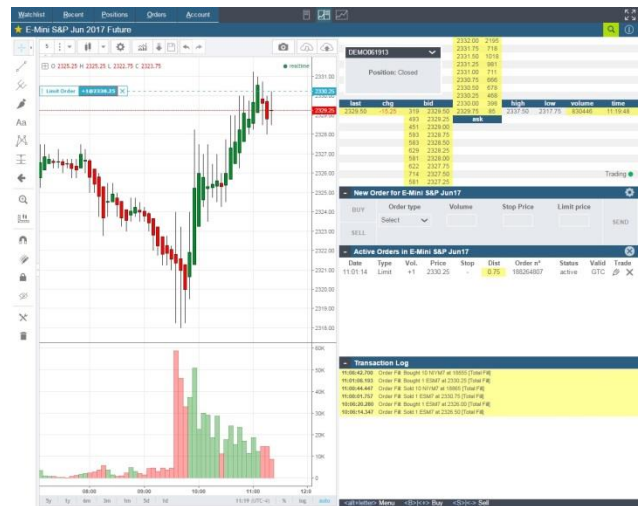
Watchlist Recent Positions Orders Account

E-Mini S&P Jun 2017 Future

O 2325.25 H 2325.25 L 2322.75 C 2323.75

realtime

Limit Order +1@2330.25

2331.00
2330.25
2329.25
2328.00
2327.00
2326.00
2325.00
2324.00
2323.00
2322.00
2321.00
2320.00
2319.00
2318.00

60K
50K
40K
30K
20K
10K
0

08:00 09:00 10:00 11:00 12:0

5y 1y 6m 3m 1m 5d 1d 11:59:59 (UTC-4) % log auto

DEMO061913

Position: Closed

| | | | |
|---|---|---|---|
| | 2332.00 | 2195 | |
| | 2331.75 | 718 | |
| | 2331.50 | 1018 | |
| | 2331.25 | 981 | |
| | 2331.00 | 711 | |
| | 2330.75 | 666 | |
| | 2330.50 | 678 | |
| | 2330.25 | 469 | |
| | 2330.00 | 396 | |
| | 2329.75 | 86 | |

| last | chg | bid | | ask | high | low | volume | time |
|---|---|---|---|---|---|---|---|---|
| 2329.50 | -11.25 | 319 | 2329.50 | | 2337.50 | 2317.75 | 630446 | 11:19:48 |
| | | 493 | 2329.25 | | | | | |
| | | 451 | 2329.00 | | | | | |
| | | 593 | 2328.75 | | | | | |
| | | 583 | 2328.50 | | | | | |
| | | 626 | 2328.25 | | | | | |
| | | 581 | 2328.00 | | | | | |
| | | 622 | 2327.75 | | | | | |
| | | 714 | 2327.50 | | | | | |
| | | 581 | 2327.25 | | | | | |

Trading

New Order for E-Mini S&P Jun17

BUY SELL Order type Select Volume Stop Price Limit price SEND

Active Orders in E-Mini S&P Jun17

| Date | Type | Vol. | Price | Stop | Dist | Order n° | Status | Valid | Trade |
|---|---|---|---|---|---|---|---|---|---|
| 11:01:14 | Limit | +1 | 2330.25 | - | 0.75 | 188264807 | active | GTC | |

Transaction Log

11:08:42.700 Order Fill: Bought 10 NYM7 at 16650 [Total Fill]
11:01:08.193 Order Fill: Bought 1 ESM7 at 2330.25 [Total Fill]
11:00:44.447 Order Fill: Sold 10 NYM7 at 16665 [Total Fill]
11:00:01.757 Order Fill: Sold 1 ESM7 at 2330.75 [Total Fill]
10:06:20.280 Order Fill: Bought 1 ESM7 at 2326.00 [Total Fill]
10:06:14.347 Order Fill: Sold 1 ESM7 at 2326.50 [Total Fill]

<alt+letter> Menu <B>/<+> Buy <S>/<-> Sell